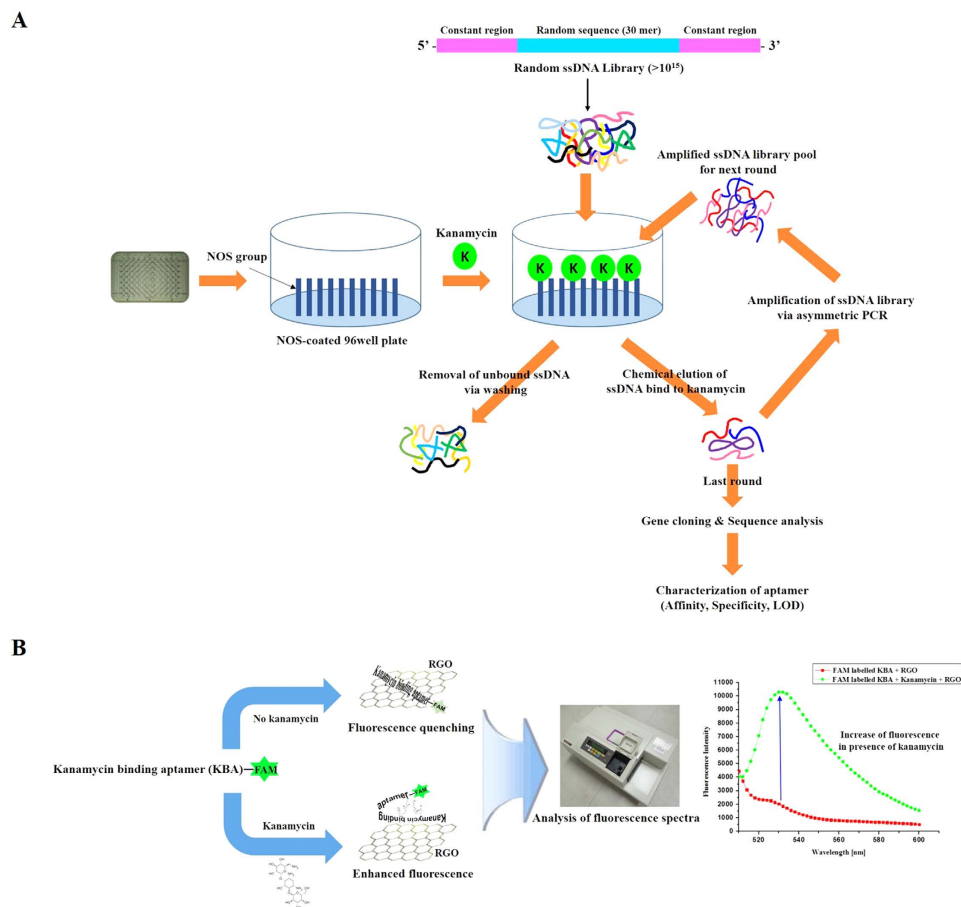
A

Constant region | Random sequence (30 mer) | Constant region
5' - - 3'
Random ssDNA Library (>$10^{15}$)

Amplified ssDNA library pool for next round

NOS group

Kanamycin

K

K K K K

NOS-coated 96well plate

Amplification of ssDNA library via asymmetric PCR

Removal of unbound ssDNA via washing

Chemical elution of ssDNA bind to kanamycin

Last round

Gene cloning & Sequence analysis

Characterization of aptamer (Affinity, Specificity, LOD)

B

RGO

Kanamycin binding aptamer

FAM

No kanamycin

Fluorescence quenching

Kanamycin binding aptamer (KBA)—FAM

aptamer—FAM

Kanamycin binding

Kanamycin

RGO

Enhanced fluorescence

Analysis of fluorescence spectra

FAM labelled KBA + RGO
FAM labelled KBA + Kanamycin + RGO

Fluorescence Intensity

11000
10000
9000
8000
7000
6000
5000
4000
3000
2000
1000
0

Increase of fluorescence in presence of kanamycin

520 540 560 580 600

Wavelength [nm]